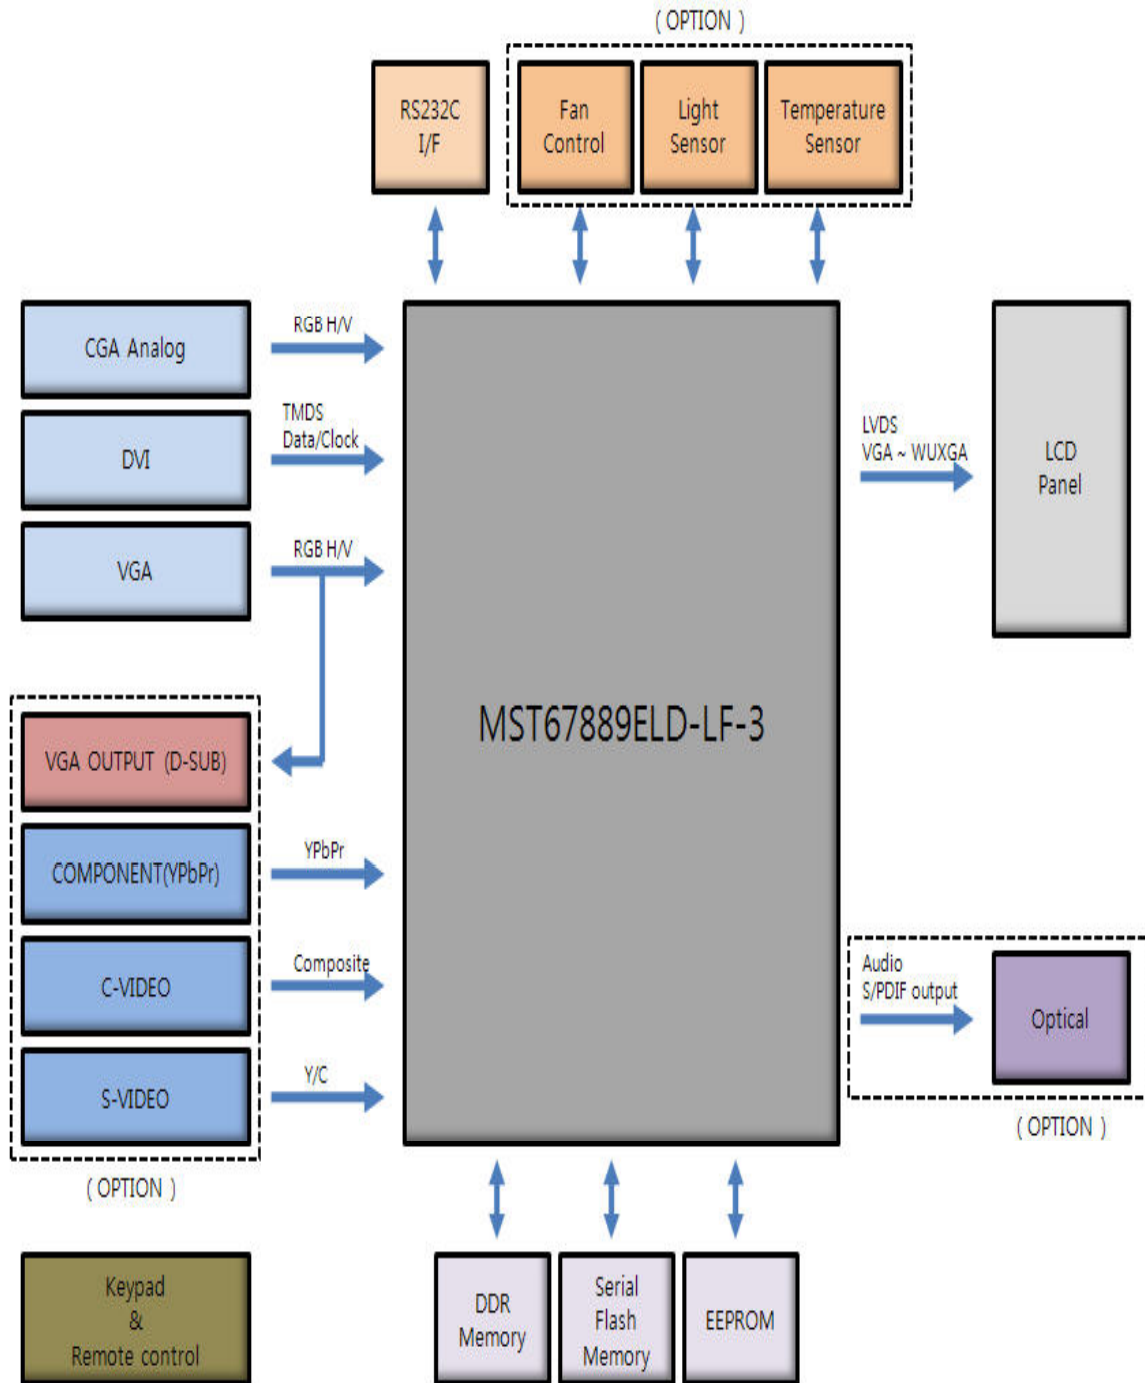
( OPTION )

RS232C I/F

Fan Control

Light Sensor

Temperature Sensor

CGA Analog

RGB H/V

DVI

TMDS Data/Clock

VGA

RGB H/V

MST67889ELD-LF-3

LVDS VGA ~ WUXGA

LCD Panel

VGA OUTPUT (D-SUB)

COMPONENT(YPbPr)

YPbPr

C-VIDEO

Composite

S-VIDEO

Y/C

( OPTION )

Audio S/PDIF output

Optical

( OPTION )

Keypad & Remote control

DDR Memory

Serial Flash Memory

EEPROM